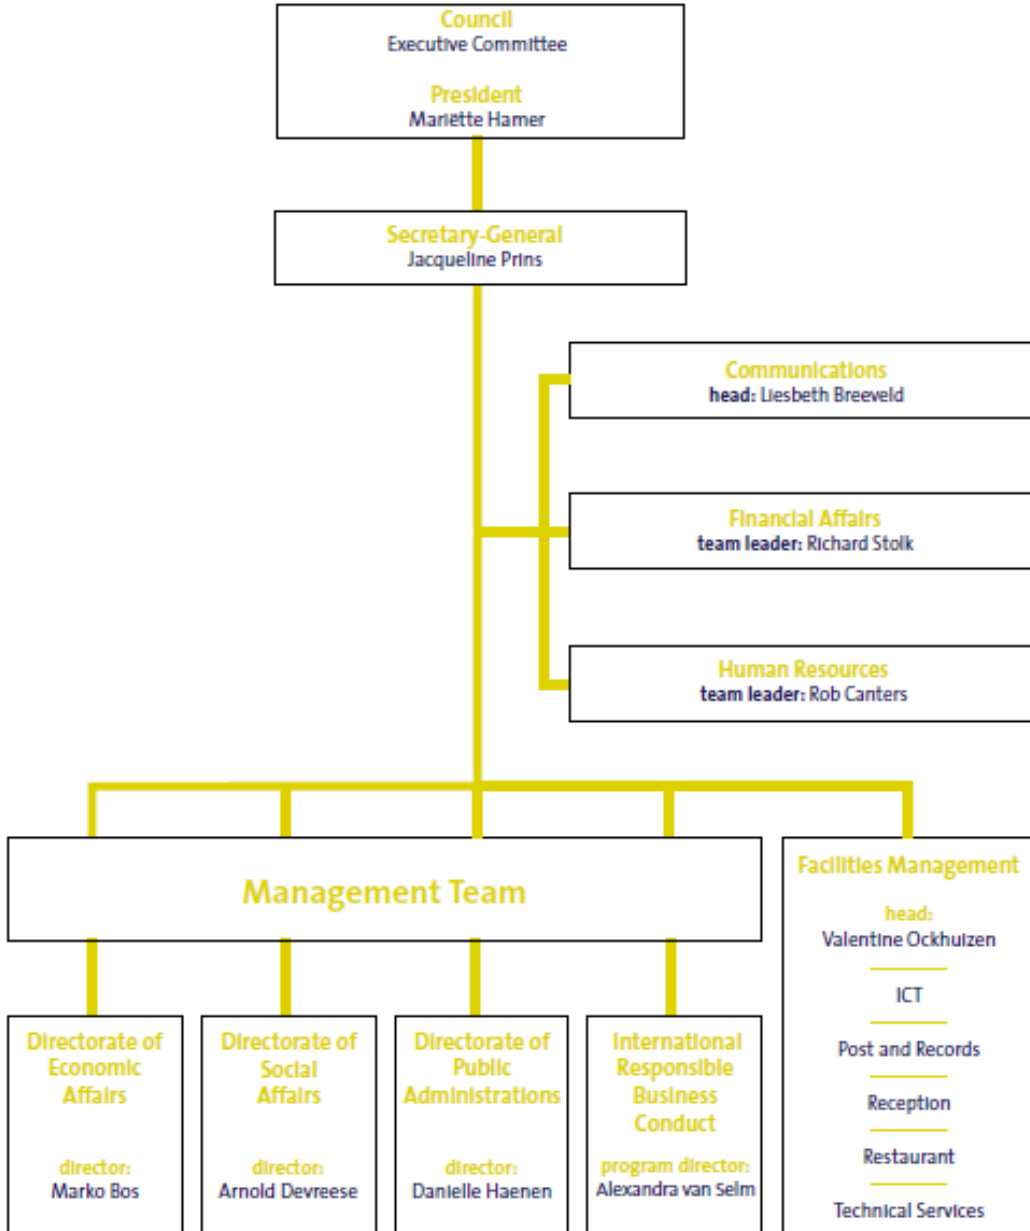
Council
Executive Committee

President
Mariëtte Hamer

Secretary-General
Jacqueline Prins

Communications
head: Liesbeth Breeveld

Financial Affairs
team leader: Richard Stolk

Human Resources
team leader: Rob Canters

Management Team

Facilities Management
head:
Valentine Ockhuizen
ICT
Post and Records
Reception
Restaurant
Technical Services

Directorate of Economic Affairs
director:
Marko Bos

Directorate of Social Affairs
director:
Arnold Devreese

Directorate of Public Administrations
director:
Danielle Haenen

International Responsible Business Conduct
program director:
Alexandra van Selm